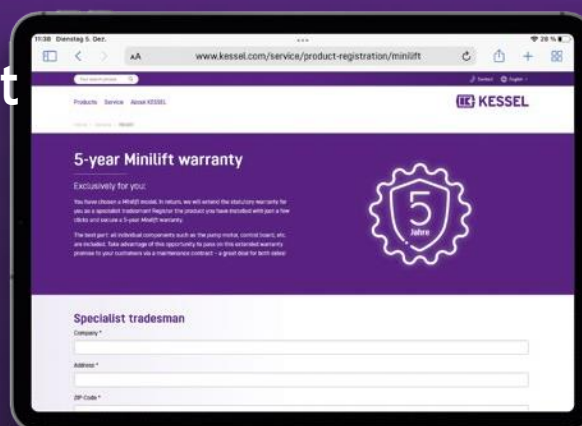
t

11:38 Dienstag 5. Dez.

AA www.kessel.com/service/product-registration/minilift

29 %

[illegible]

Contact English

Products Service About KESSEL

KESSEL

Home / Service / Minilift

5-year Minilift warranty

Exclusively for you:

You have chosen a Minilift model. In return, we will extend the statutory warranty for you as a specialist tradesman! Register the product you have installed with just a few clicks and secure a 5-year Minilift warranty.

The best part: all individual components such as the pump motor, control board, etc. are included. Take advantage of this opportunity to pass on this extended warranty promise to your customers via a maintenance contract – a great deal for both sides!

5

Jahre

Specialist tradesman

Company *

Address *

ZIP Code *